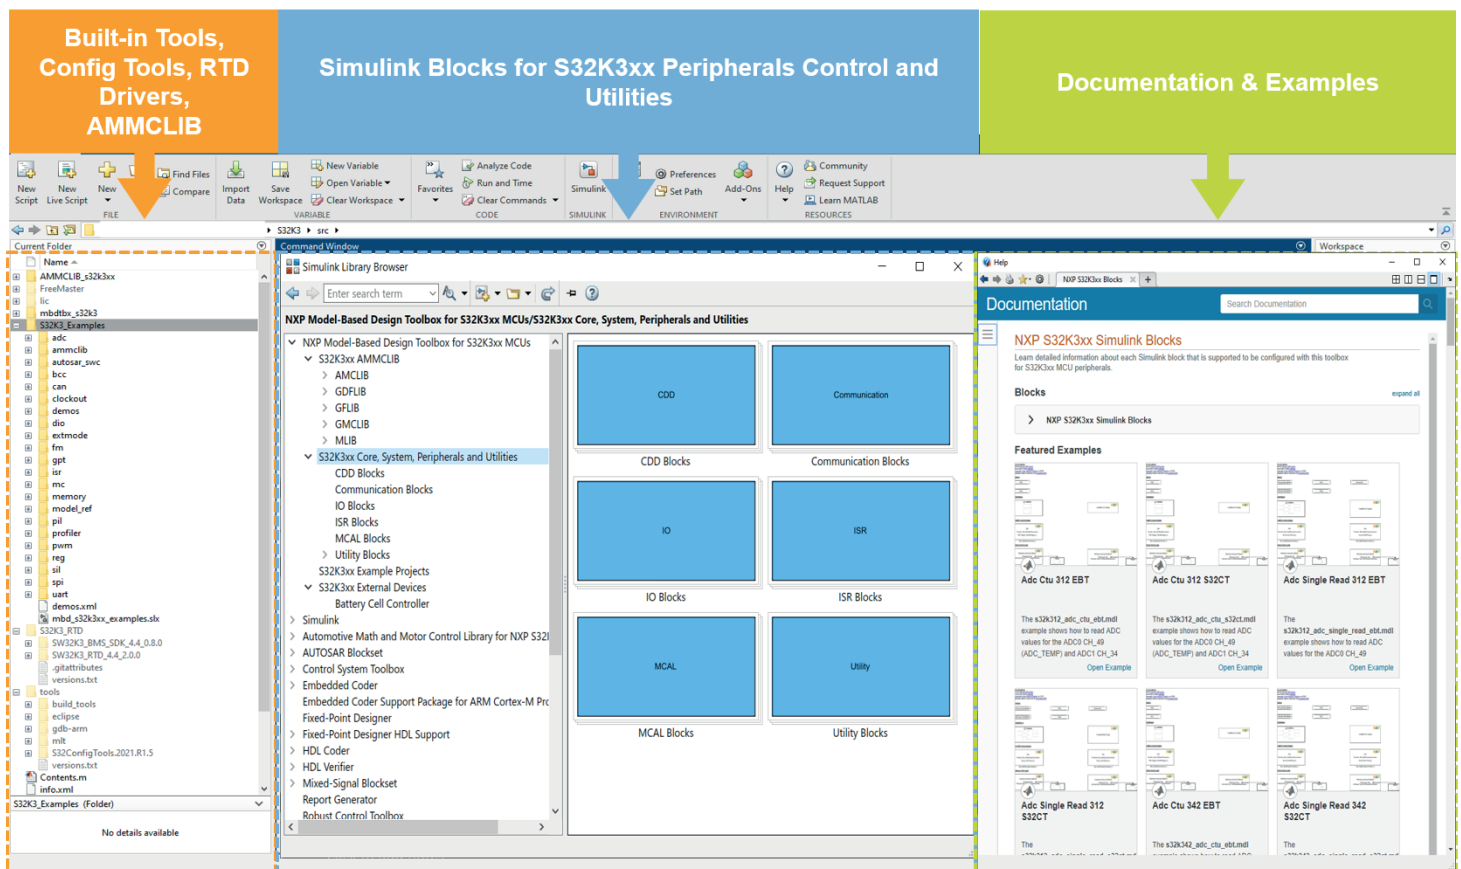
Built-in Tools, Config Tools, RTD Drivers, AMMCLIB

Simulink Blocks for S32K3xx Peripherals Control and Utilities

Documentation & Examples

New Script
New Live Script
New
Find Files
Compare
FILE
Import Data
Save Workspace
New Variable
Open Variable
Clear Workspace
VARIABLE
Favorites
Analyze Code
Run and Time
Clear Commands
CODE
Simulink
SIMULINK
Preferences
Set Path
ENVIRONMENT
Add-Ons
Help
Community
Request Support
Learn MATLAB
RESOURCES

S32K3 ▸ src ▸

Current Folder
Name
AMMCLIB_s32k3xx
FreeMaster
lic
mbdtbx_s32k3
S32K3_Examples
adc
ammclib
autosar_swc
bcc
can
clockout
demos
dio
extmode
fm
gpt
isr
mc
memory
model_ref
pil
profiler
pwm
reg
sil
spi
uart
demos.xml
mbd_s32k3xx_examples.slx
S32K3_RTD
SW32K3_BMS_SDK_4.4_0.8.0
SW32K3_RTD_4.4_2.0.0
.gitattributes
versions.txt
tools
build_tools
eclipse
gdb-arm
mlt
S32ConfigTools.2021.R1.5
versions.txt
Contents.m
info.xml
S32K3_Examples (Folder)
No details available

Command Window
Simulink Library Browser
Enter search term
NXP Model-Based Design Toolbox for S32K3xx MCUs/S32K3xx Core, System, Peripherals and Utilities
NXP Model-Based Design Toolbox for S32K3xx MCUs
S32K3xx AMMCLIB
AMCLIB
GDFLIB
GFLIB
GMCLIB
MLIB
S32K3xx Core, System, Peripherals and Utilities
CDD Blocks
Communication Blocks
IO Blocks
ISR Blocks
MCAL Blocks
Utility Blocks
S32K3xx Example Projects
S32K3xx External Devices
Battery Cell Controller
Simulink
Automotive Math and Motor Control Library for NXP S32
AUTOSAR Blockset
Control System Toolbox
Embedded Coder
Embedded Coder Support Package for ARM Cortex-M Pr
Fixed-Point Designer
Fixed-Point Designer HDL Support
HDL Coder
HDL Verifier
Mixed-Signal Blockset
Report Generator
Robust Control Toolbox

CDD
CDD Blocks
Communication
Communication Blocks
IO
IO Blocks
ISR
ISR Blocks
MCAL
MCAL Blocks
Utility
Utility Blocks

Workspace
Help
NXP S32K3xx Blocks
Documentation
Search Documentation
NXP S32K3xx Simulink Blocks
Learn detailed information about each Simulink block that is supported to be configured with this toolbox for S32K3xx MCU peripherals.
Blocks
expand all
NXP S32K3xx Simulink Blocks
Featured Examples
Adc Ctu 312 EBT
The s32k312_adc_ctu_ebt.mdl example shows how to read ADC values for the ADC0 CH_49 (ADC_TEMP) and ADC1 CH_34
Open Example
Adc Ctu 312 S32CT
The s32k312_adc_ctu_s32ct.mdl example shows how to read ADC values for the ADC0 CH_49 (ADC_TEMP) and ADC1 CH_34
Open Example
Adc Single Read 312 EBT
The s32k312_adc_single_read_ebt.mdl example shows how to read ADC values for the ADC0 CH_49
Open Example
Adc Single Read 312 S32CT
The
Adc Ctu 342 EBT
The s32k342_adc_ctu_ebt.mdl
Adc Single Read 342 S32CT
The